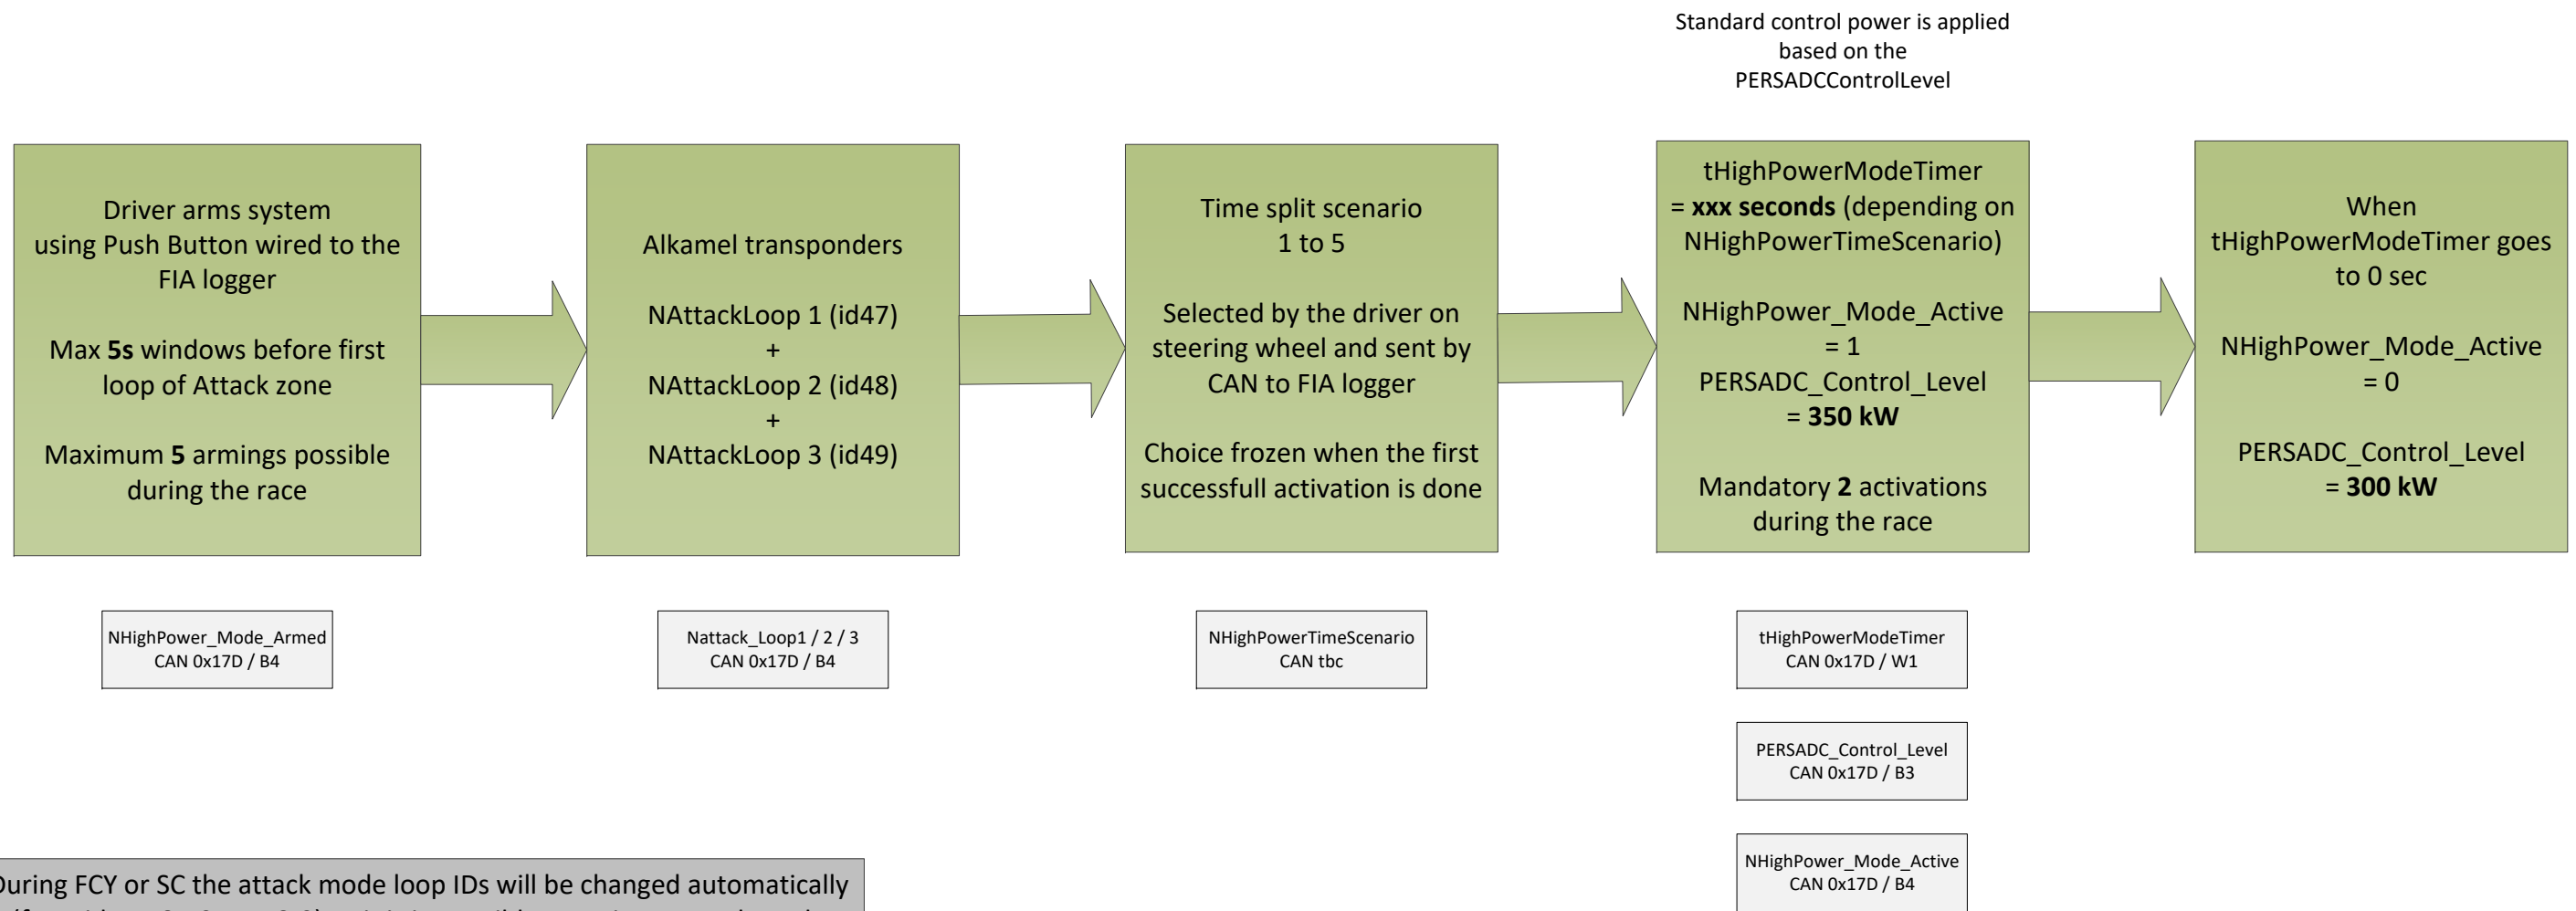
Standard control power is applied based on the PERSADCControlLevel

Driver arms system using Push Button wired to the FIA logger

Max **5s** windows before first loop of Attack zone

Maximum **5** armings possible during the race

Alkamel transponders

NAttackLoop 1 (id47)
+
NAttackLoop 2 (id48)
+
NAttackLoop 3 (id49)

Time split scenario 1 to 5

Selected by the driver on steering wheel and sent by CAN to FIA logger

Choice frozen when the first successfull activation is done

tHighPowerModeTimer = **xxx seconds** (depending on NHighPowerTimeScenario)

NHighPower_Mode_Active = 1
PERSADC_Control_Level = **350 kW**

Mandatory **2** activations during the race

When tHighPowerModeTimer goes to 0 sec

NHighPower_Mode_Active = 0

PERSADC_Control_Level = **300 kW**

NHighPower_Mode_Armed
CAN 0x17D / B4

Nattack_Loop1 / 2 / 3
CAN 0x17D / B4

NHighPowerTimeScenario
CAN tbc

tHighPowerModeTimer
CAN 0x17D / W1

PERSADC_Control_Level
CAN 0x17D / B3

NHighPower_Mode_Active
CAN 0x17D / B4

During FCY or SC the attack mode loop IDs will be changed automatically
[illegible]